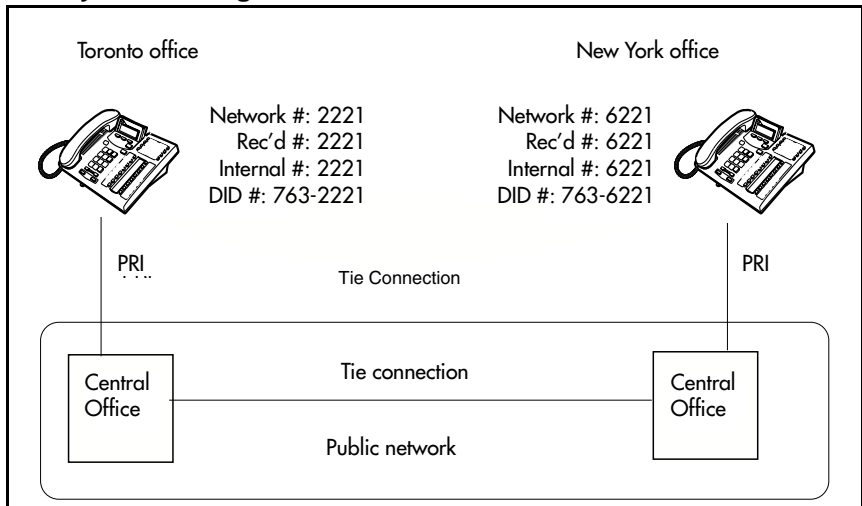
Toronto office

New York office

Network #: 2221
Rec'd #: 2221
Internal #: 2221
DID #: 763-2221

Network #: 6221
Rec'd #: 6221
Internal #: 6221
DID #: 763-6221

PRI

Tie Connection

PRI

Central Office

Tie connection

Central Office

Public network